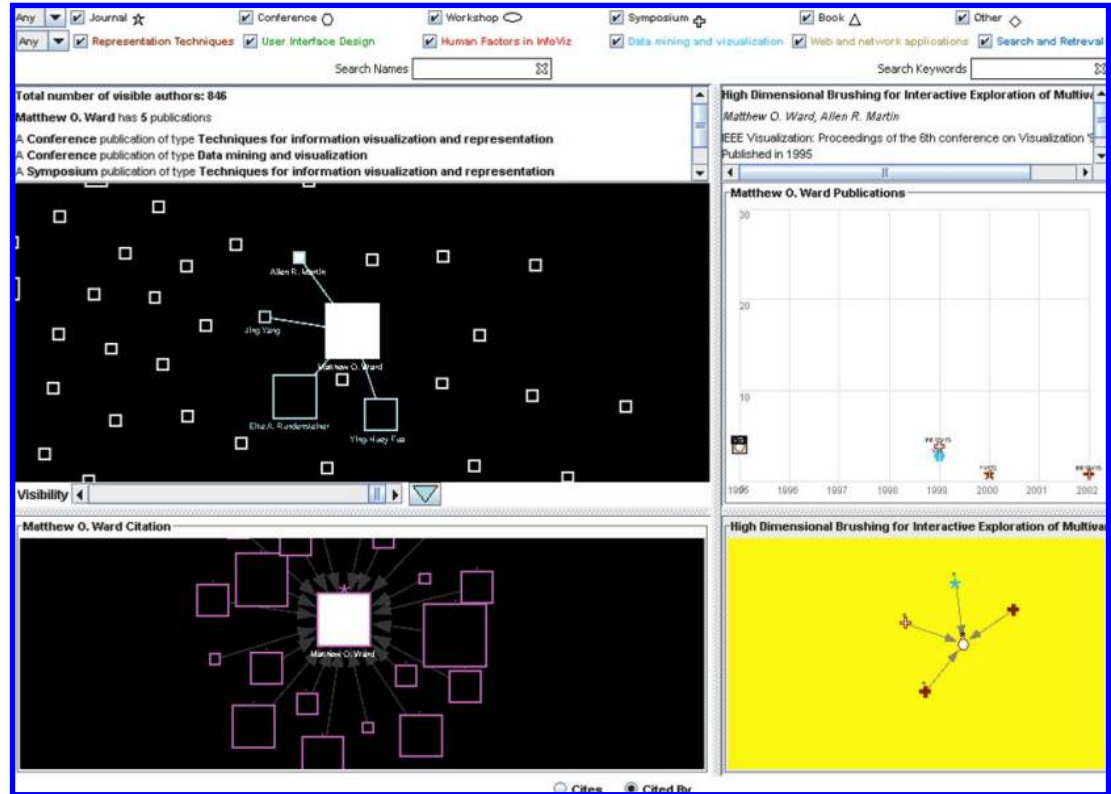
Any Journal ☆ Conference ○ Workshop ⬭ Symposium ✣ Book △ Other ◇

Any Representation Techniques User Interface Design Human Factors in InfoViz Data mining and visualization Web and network applications Search and Retreval

Search Names

Search Keywords

Total number of visible authors: 846

Matthew O. Ward has 5 publications

A Conference publication of type Techniques for information visualization and representation

A Conference publication of type Data mining and visualization

A Symposium publication of type Techniques for information visualization and representation

Allen R. Martin

Jing Yang

Matthew O. Ward

Elke A. Rundensteiner

Ying-Huey Fua

Visibility

High Dimensional Brushing for Interactive Exploration of Multiva

Matthew O. Ward, Allen R. Martin

IEEE Visualization: Proceedings of the 6th conference on Visualization '9

Published in 1995

Matthew O. Ward Publications

30

20

10

| 1995 | 1996 | 1997 | 1998 | 1999 | 2000 | 2001 | 2002 |
|---|---|---|---|---|---|---|---|

Matthew O. Ward Citation

Matthew O. Ward

High Dimensional Brushing for Interactive Exploration of Multiva

Cites Cited By